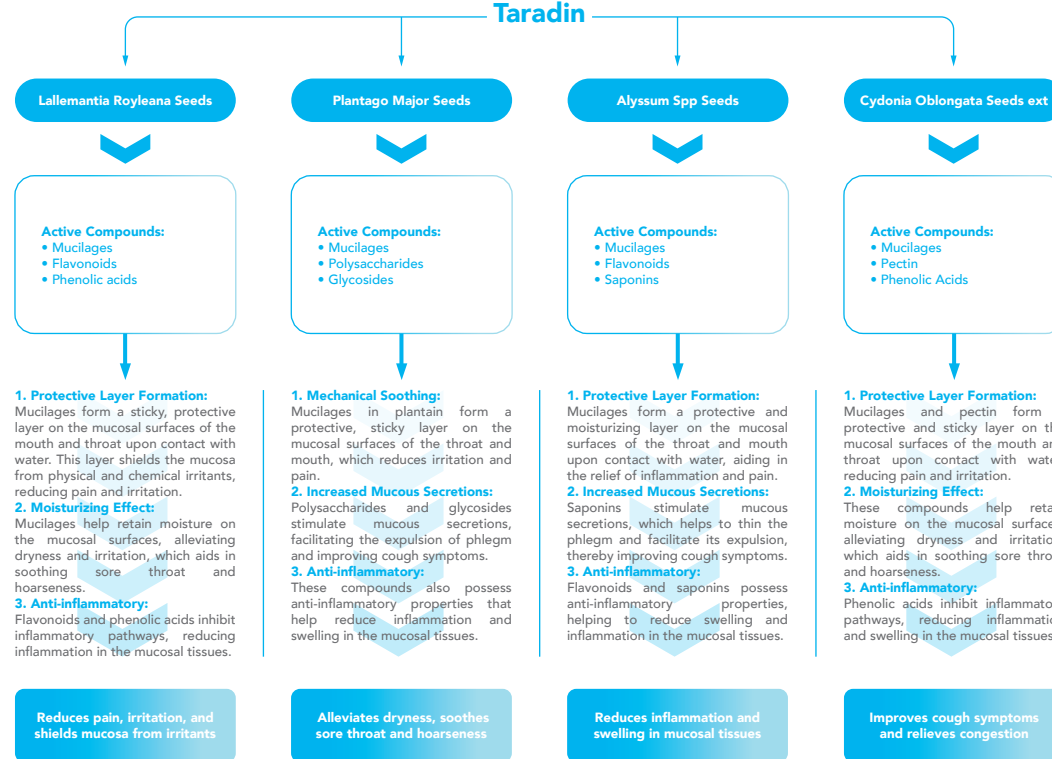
Taradin

Lallemantia Royleana Seeds

Active Compounds:
• Mucilages
• Flavonoids
• Phenolic acids

1. Protective Layer Formation:
Mucilages form a sticky, protective layer on the mucosal surfaces of the mouth and throat upon contact with water. This layer shields the mucosa from physical and chemical irritants, reducing pain and irritation.
2. Moisturizing Effect:
Mucilages help retain moisture on the mucosal surfaces, alleviating dryness and irritation, which aids in soothing sore throat and hoarseness.
3. Anti-inflammatory:
Flavonoids and phenolic acids inhibit inflammatory pathways, reducing inflammation in the mucosal tissues.

Reduces pain, irritation, and shields mucosa from irritants

Plantago Major Seeds

Active Compounds:
• Mucilages
• Polysaccharides
• Glycosides

1. Mechanical Soothing:
Mucilages in plantain form a protective, sticky layer on the mucosal surfaces of the throat and mouth, which reduces irritation and pain.
2. Increased Mucous Secretions:
Polysaccharides and glycosides stimulate mucous secretions, facilitating the expulsion of phlegm and improving cough symptoms.
3. Anti-inflammatory:
These compounds also possess anti-inflammatory properties that help reduce inflammation and swelling in the mucosal tissues.

Alleviates dryness, soothes sore throat and hoarseness

Alyssum Spp Seeds

Active Compounds:
• Mucilages
• Flavonoids
• Saponins

1. Protective Layer Formation:
Mucilages form a protective and moisturizing layer on the mucosal surfaces of the throat and mouth upon contact with water, aiding in the relief of inflammation and pain.
2. Increased Mucous Secretions:
Saponins stimulate mucous secretions, which helps to thin the phlegm and facilitate its expulsion, thereby improving cough symptoms.
3. Anti-inflammatory:
Flavonoids and saponins possess anti-inflammatory properties, helping to reduce swelling and inflammation in the mucosal tissues.

Reduces inflammation and swelling in mucosal tissues

Cydonia Oblongata Seeds ext

Active Compounds:
• Mucilages
• Pectin
• Phenolic Acids

1. Protective Layer Formation:
Mucilages and pectin form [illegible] protective and sticky layer on th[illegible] mucosal surfaces of the mouth an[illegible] throat upon contact with wate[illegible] reducing pain and irritation.
2. Moisturizing Effect:
These compounds help reta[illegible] moisture on the mucosal surface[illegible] alleviating dryness and irritatio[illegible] which aids in soothing sore thro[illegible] and hoarseness.
3. Anti-inflammatory:
Phenolic acids inhibit inflammato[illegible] pathways, reducing inflammatio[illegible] and swelling in the mucosal tissues.

Improves cough symptoms and relieves congestion